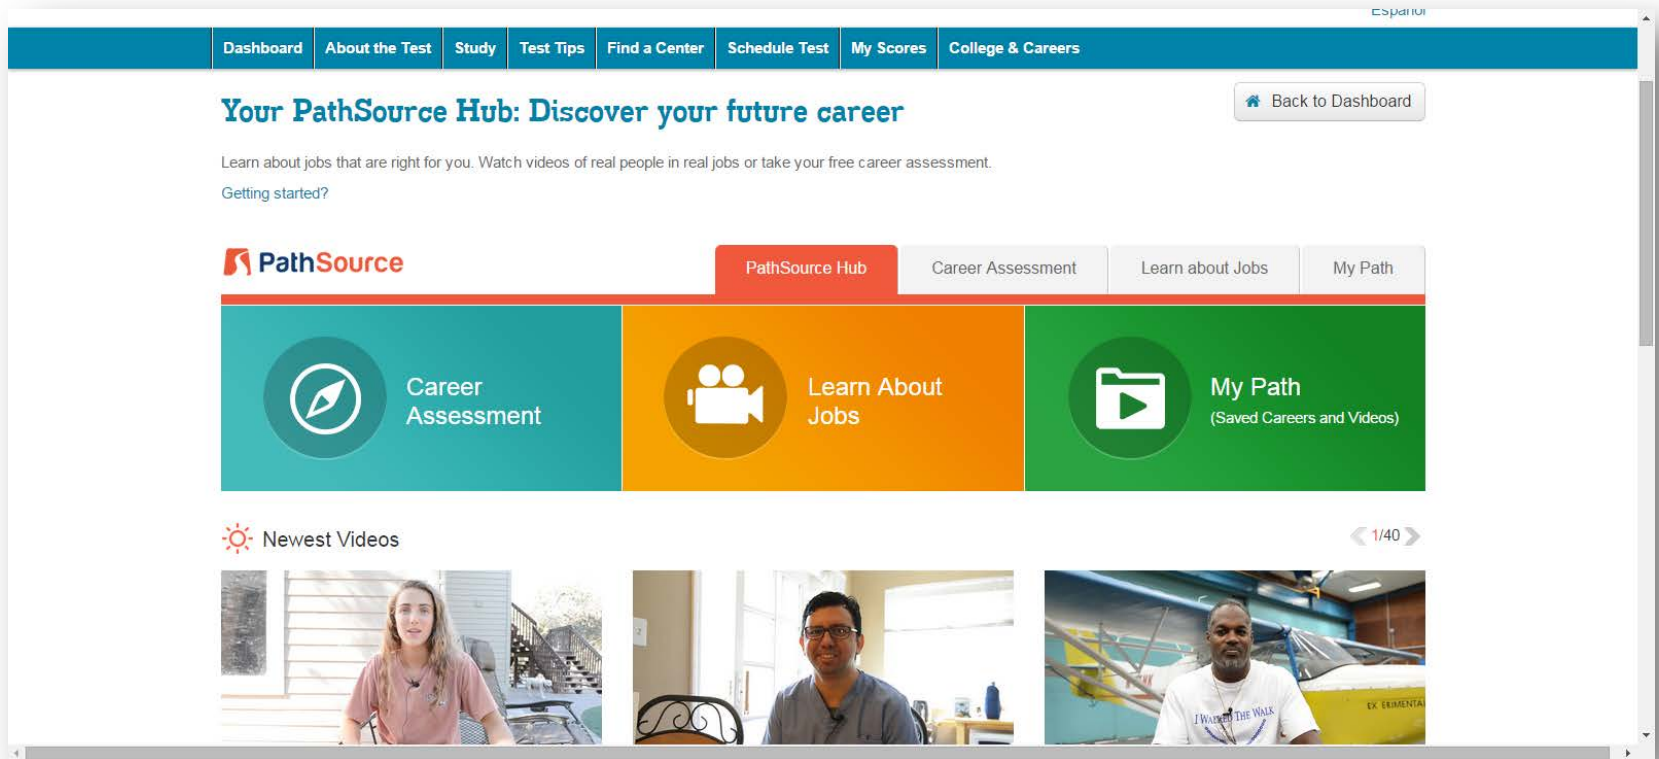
Español

Dashboard | About the Test | Study | Test Tips | Find a Center | Schedule Test | My Scores | College & Careers

Back to Dashboard

Your PathSource Hub: Discover your future career

Learn about jobs that are right for you. Watch videos of real people in real jobs or take your free career assessment.

Getting started?

PathSource

PathSource Hub | Career Assessment | Learn about Jobs | My Path

Career Assessment

Learn About Jobs

My Path
(Saved Careers and Videos)

Newest Videos

1/40

I WALKED THE WALK

EXPERIMENTAL